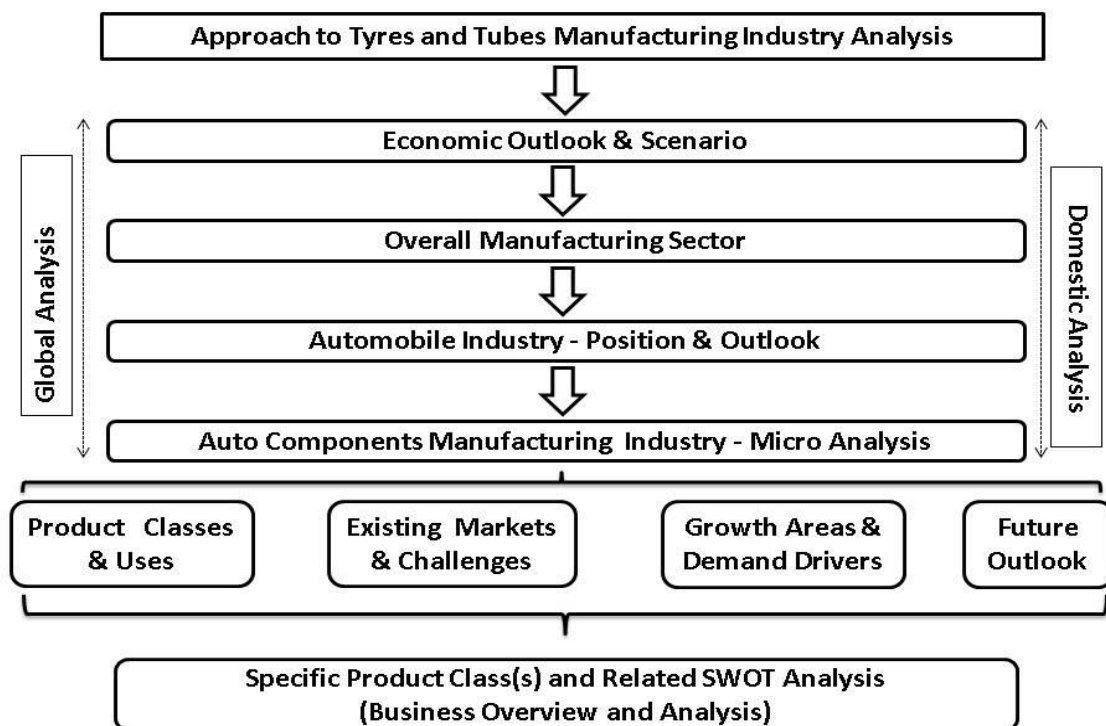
Approach to Tyres and Tubes Manufacturing Industry Analysis

Economic Outlook & Scenario

Overall Manufacturing Sector

Automobile Industry - Position & Outlook

Auto Components Manufacturing Industry - Micro Analysis

Global Analysis

Domestic Analysis

Product Classes & Uses

Existing Markets & Challenges

Growth Areas & Demand Drivers

Future Outlook

Specific Product Class(s) and Related SWOT Analysis (Business Overview and Analysis)